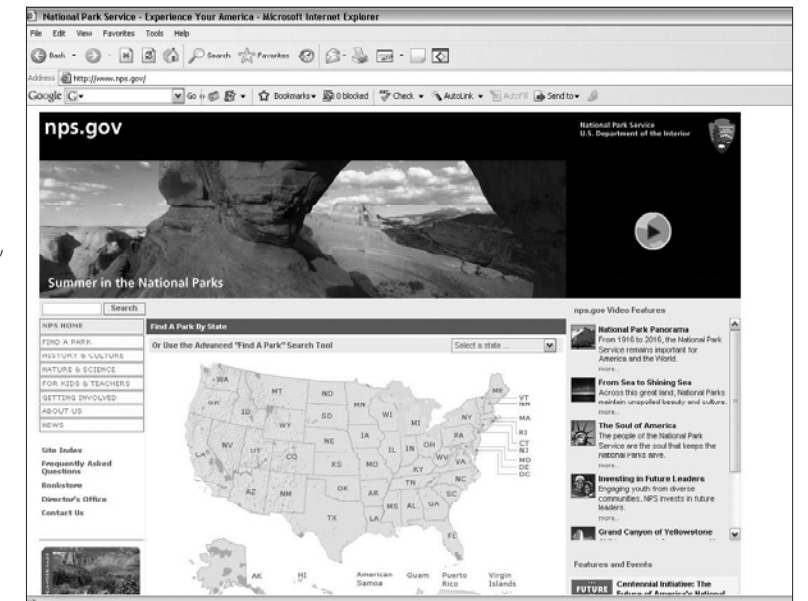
National Park Service - Experience Your America - Microsoft Internet Explorer

File Edit View Favorites Tools Help

Back Search Favorites

Address http://www.nps.gov/

Google G Go Bookmarks 0 blocked Check AutoLink AutoFill Send to

nps.gov

National Park Service
U.S. Department of the Interior

Summer in the National Parks

Search

NPS HOME
FIND A PARK
HISTORY & CULTURE
NATURE & SCIENCE
FOR KIDS & TEACHERS
GETTING INVOLVED
ABOUT US
NEWS

Site Index
Frequently Asked Questions
Bookstore
Director's Office
Contact Us

Find A Park By State

Or Use the Advanced "Find A Park" Search Tool

Select a state ...

WA MT ND MN OR ID SD WI WY MI NE IA NV UT CO IL IN OH PA CA KS MO KY WV VA AZ NM OK AR TN NC TX MS AL GA SC LA FL ME VT NH MA RI CT NJ MD DE DC AK HI American Samoa Guam Puerto Rico Virgin Islands

nps.gov Video Features

National Park Panorama
From 1916 to 2016, the National Park Service remains important for America and the World.
more...

From Sea to Shining Sea
Across this great land, National Parks maintain unspoiled beauty and culture.
more...

The Soul of America
The people of the National Park Service are the soul that keeps the national parks alive.
more...

Investing in Future Leaders
Engaging youth from diverse communities, NPS invests in future leaders.
more...

Grand Canyon of Yellowstone

Features and Events

FUTURE Centennial Initiative: The Future of America's National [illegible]